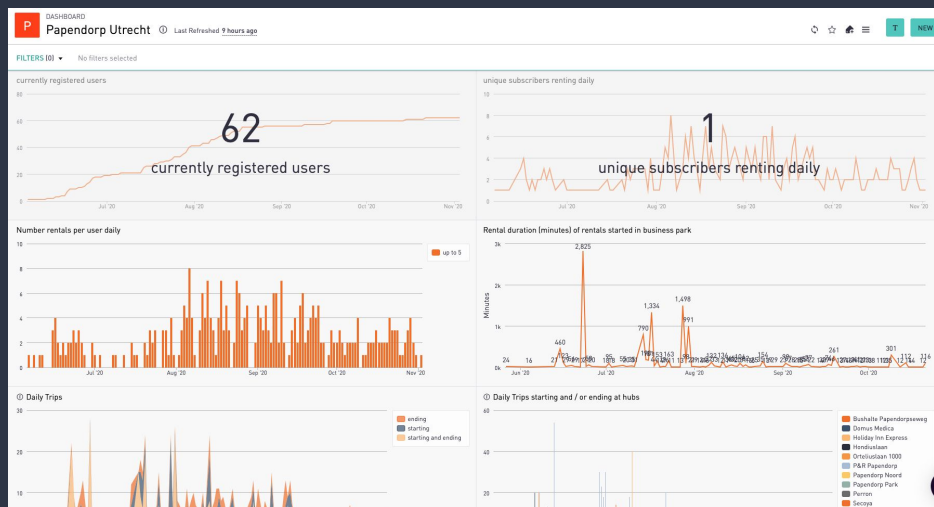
P DASHBOARD
Papendorp Utrecht ⓘ Last Refreshed 9 hours ago

T NEW

FILTERS (0) ▾ No filters selected

currently registered users
80
60
40
20
0
62
currently registered users
Jul '20 Aug '20 Sep '20 Oct '20 Nov '20

unique subscribers renting daily
10
8
6
4
2
0
1
unique subscribers renting daily
Jul '20 Aug '20 Sep '20 Oct '20 Nov '20

Number rentals per user daily
8
6
4
2
0
up to 5
Jul '20 Aug '20 Sep '20 Oct '20 Nov '20

Rental duration (minutes) of rentals started in business park
3k
2k
1k
0k
Minutes
2,825
1,334
1,498
790
991
460
261
301
24 16 116
Jun '20 Jul '20 Aug '20 Sep '20 Oct '20 Nov '20

ⓘ Daily Trips
30
20
10
ending
starting
starting and ending

ⓘ Daily Trips starting and / or ending at hubs
40
20
Bushalte Papendorpseweg
Domus Medica
Holiday Inn Express
Hondiuslaan
Orteliuslaan 1000
P&R Papendorp
Papendorp Noord
Papendorp Park
Perron
Secoya